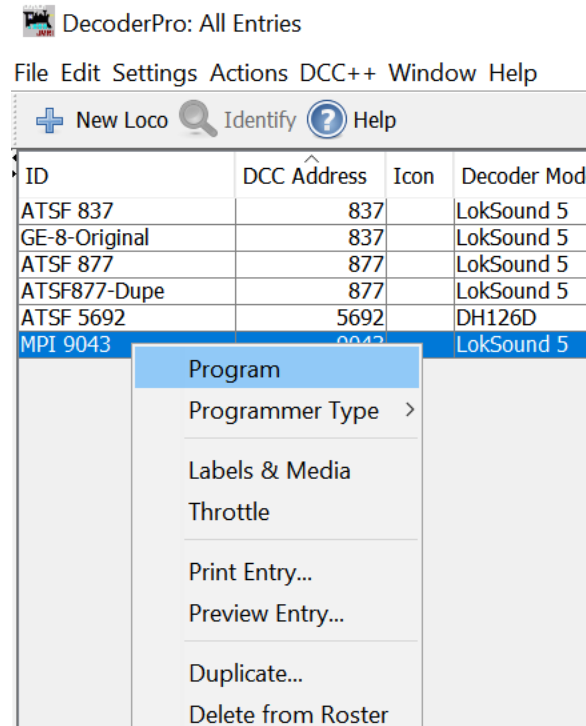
DecoderPro: All Entries

File Edit Settings Actions DCC++ Window Help

New Loco Identify Help

| ID | DCC Address | Icon | Decoder Mod |
|---|---|---|---|
| ATSF 837 | 837 | | LokSound 5 |
| GE-8-Original | 837 | | LokSound 5 |
| ATSF 877 | 877 | | LokSound 5 |
| ATSF877-Dupe | 877 | | LokSound 5 |
| ATSF 5692 | 5692 | | DH126D |
| MPI 9043 | 9043 | | LokSound 5 |

Program
Programmer Type
Labels & Media
Throttle
Print Entry...
Preview Entry...
Duplicate...
Delete from Roster